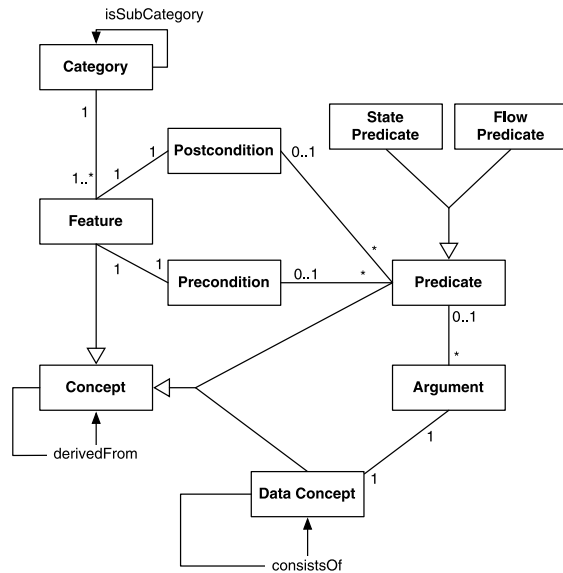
isSubCategory

Category

1

1..*

Feature

1

1

Postcondition

0..1

State Predicate

Flow Predicate

1

1

Precondition

0..1

*

*

Predicate

0..1

*

Concept

Argument

derivedFrom

1

1

Data Concept

consistsOf